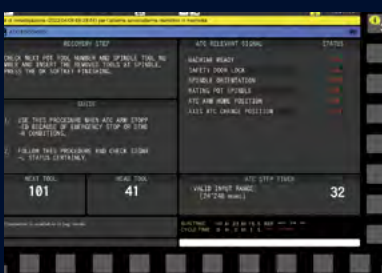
RECOVERY STEP

CHECK NEXT POT TOOL NUMBER AND SPINDLE TOOL NUMBER AND INSERT THE REMOVED TOOLS AT SPINDLE. PRESS THE OK SOFTKEY FINISHING.

GUIDE

1. USE THIS PROCEDURE WHEN ATC ARM STOP -ED BECAUSE OF EMERGENCY STOP OR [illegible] CONDITIONS.

2. FOLLOW THIS PROCEDURE AND CHECK SIGNAL STATUS CERTAINLY.

NEXT TOOL
101

HEAD TOOL
41

ATC RELEVANT SIGNAL

STATUS

MACHINE READY
SAFETY DOOR LOCK
SPINDLE ORIENTATION
MATING POT SPINDLE
ATC ARM HOME POSITION
EXIT ATC CHANGE POSITION

ATC STEP STATE
VALID INPUT RANGE: (24~248 mode)
32